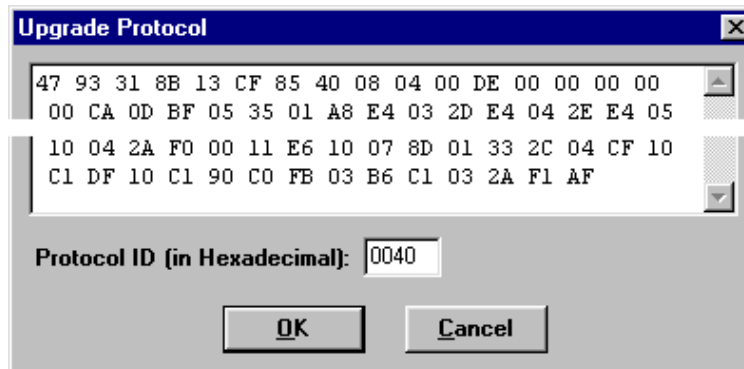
Upgrade Protocol

47 93 31 8B 13 CF 85 40 08 04 00 DE 00 00 00 00
00 CA 0D BF 05 35 01 A8 E4 03 2D E4 04 2E E4 05
10 04 2A F0 00 11 E6 10 07 8D 01 33 2C 04 CF 10
C1 DF 10 C1 90 C0 FB 03 B6 C1 03 2A F1 AF

Protocol ID (in Hexadecimal): 0040

OK Cancel